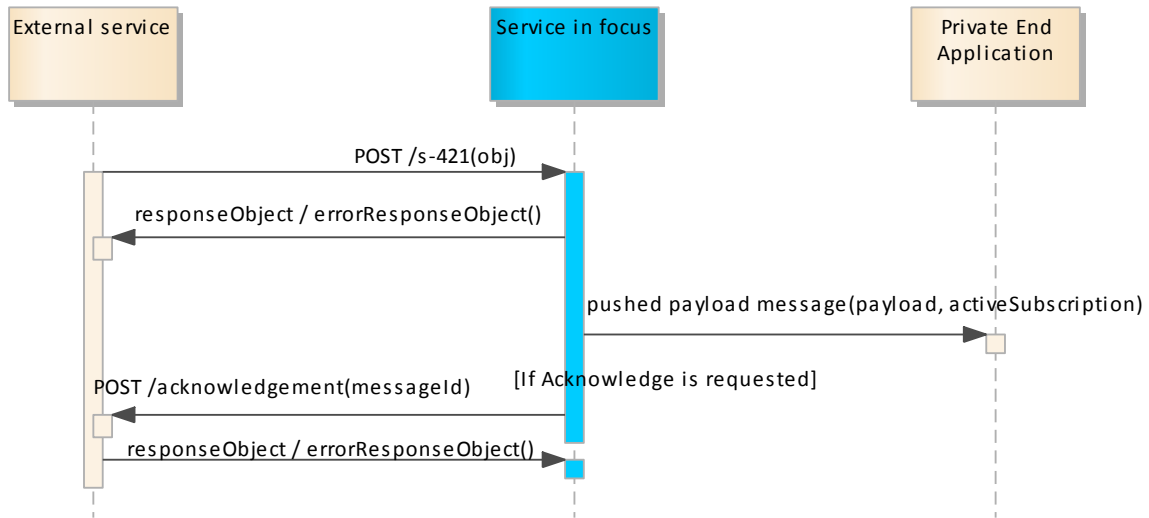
External service

Service in focus

Private End Application

POST /s-421(obj)

responseObject / errorResponseObject()

pushed payload message(payload, activeSubscription)

POST /acknowledgement(messageId)

[If Acknowledge is requested]

responseObject / errorResponseObject()